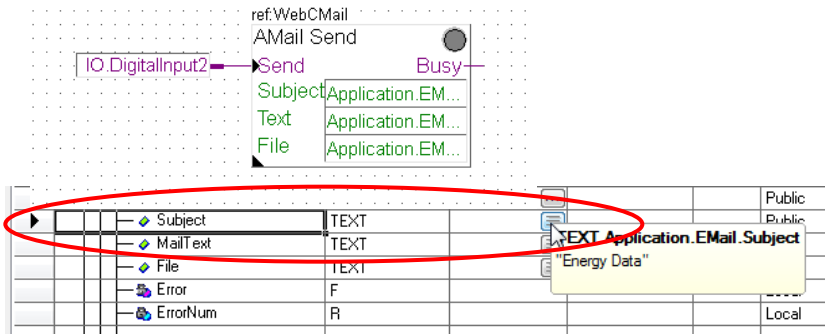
ref:WebCMail
AMail Send
IO.DigitalInput2
Send
Busy
Subject
Application.EM...
Text
Application.EM...
File
Application.EM...

|  |  |  |  |
|---|---|---|---|
|  |  |  | Public |
| Subject | TEXT |  | Public |
| MailText | TEXT |  |  |
| File | TEXT |  |  |
| Error | F |  |  |
| ErrorNum | R |  | Local |

TEXT Application.EMail.Subject
"Energy Data"